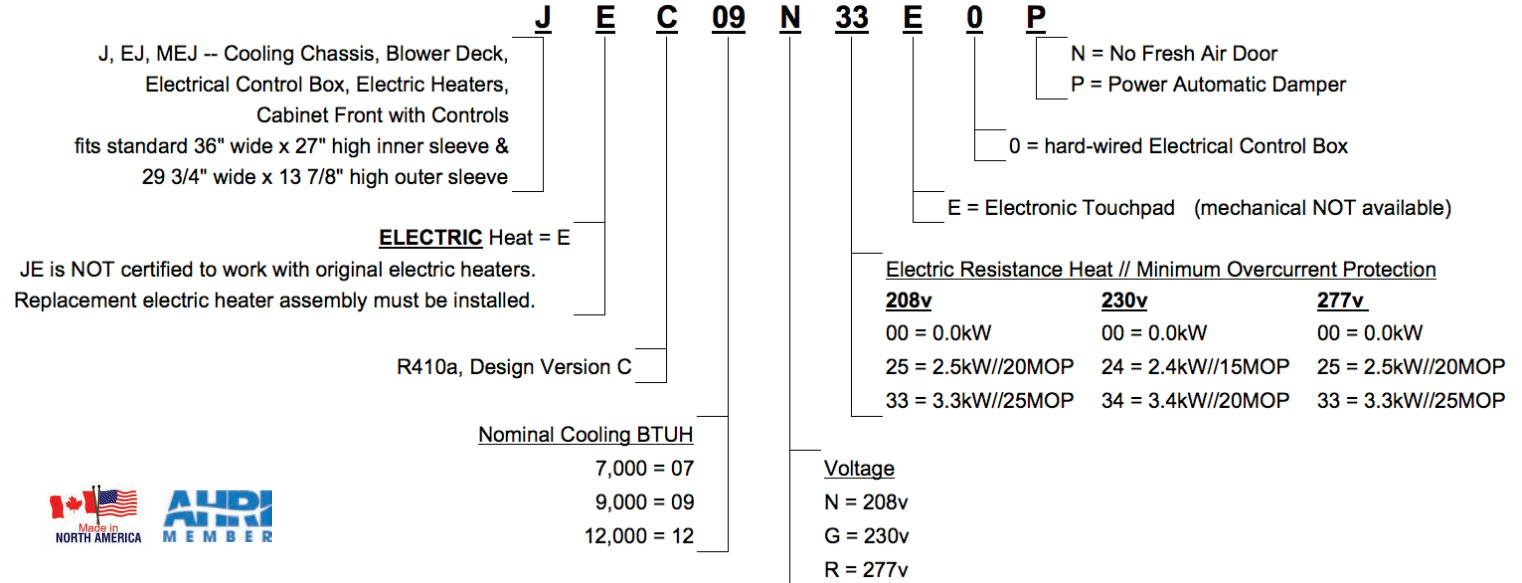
J E C 09 N 33 E 0 P

J, EJ, MEJ -- Cooling Chassis, Blower Deck, Electrical Control Box, Electric Heaters, Cabinet Front with Controls fits standard 36" wide x 27" high inner sleeve & 29 3/4" wide x 13 7/8" high outer sleeve

ELECTRIC Heat = E
JE is NOT certified to work with original electric heaters. Replacement electric heater assembly must be installed.

R410a, Design Version C

Nominal Cooling BTUH
7,000 = 07
9,000 = 09
12,000 = 12

Made in NORTH AMERICA

AHRI MEMBER

N = No Fresh Air Door
P = Power Automatic Damper

0 = hard-wired Electrical Control Box

E = Electronic Touchpad (mechanical NOT available)

Electric Resistance Heat // Minimum Overcurrent Protection

| 208v | 230v | 277v |
|---|---|---|
| 00 = 0.0kW | 00 = 0.0kW | 00 = 0.0kW |
| 25 = 2.5kW//20MOP | 24 = 2.4kW//15MOP | 25 = 2.5kW//20MOP |
| 33 = 3.3kW//25MOP | 34 = 3.4kW//20MOP | 33 = 3.3kW//25MOP |

Voltage
N = 208v
G = 230v
R = 277v